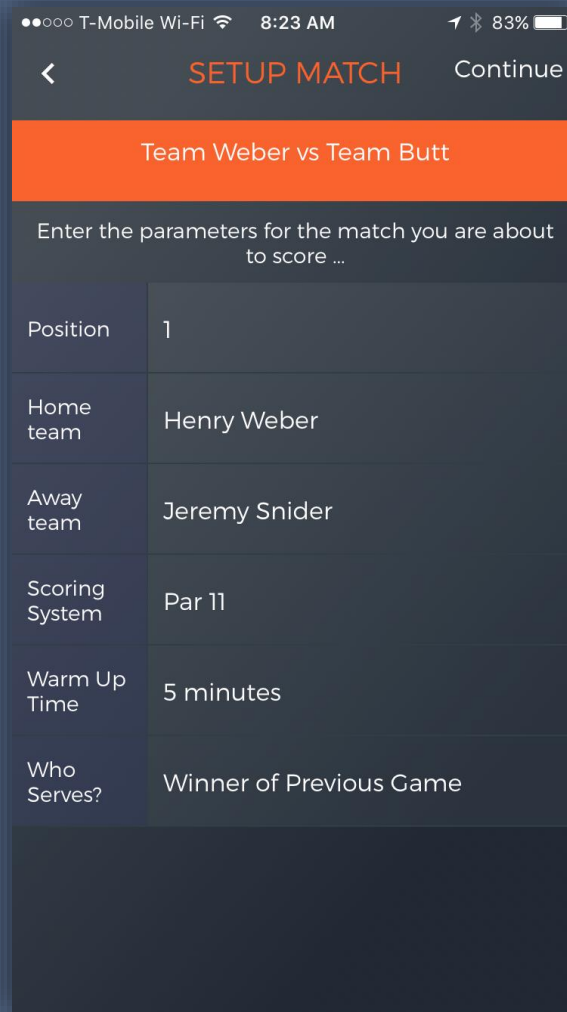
●●○○○ T-Mobile Wi-Fi 8:23 AM 83%

<
SETUP MATCH
Continue

Team Weber vs Team Butt

Enter the parameters for the match you are about to score ...

| | |
|---|---|
| Position | 1 |
| Home team | Henry Weber |
| Away team | Jeremy Snider |
| Scoring System | Par 11 |
| Warm Up Time | 5 minutes |
| Who Serves? | Winner of Previous Game |